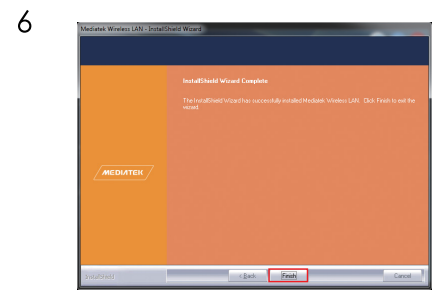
6

Mediatek Wireless LAN - InstallShield Wizard

InstallShield Wizard Complete

The InstallShield Wizard has successfully installed Mediatek Wireless LAN. Click Finish to exit the wizard.

MEDIATEK

InstallShield

< Back

Finish

Cancel